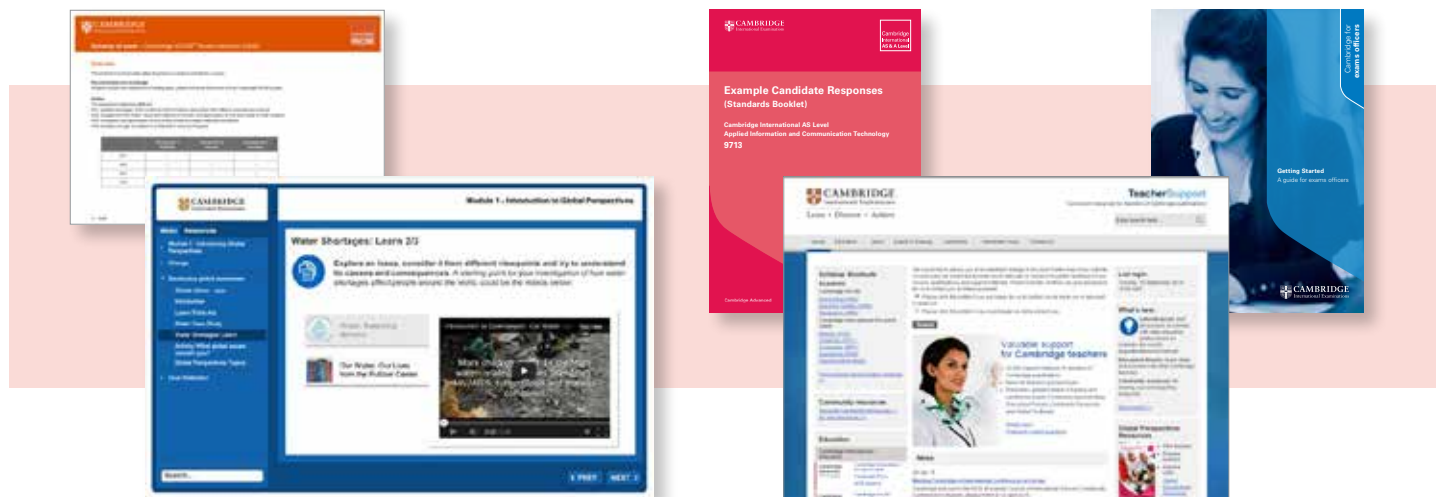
CAMBRIDGE

Scheme of work

CAMBRIDGE

Module 1 - Introduction to Global Perspectives

Water Shortages: Learn 2/3

Explore an issue, consider it from different viewpoints and try to understand its causes and consequences. A starting point for your investigation of how water shortages affect people around the world could be the videos below.

Our Water: Our Lives from the Pulitzer Center

Search...

< PREV NEXT >

CAMBRIDGE International Examinations

Cambridge International AS & A Level

Example Candidate Responses (Standards Booklet)

Cambridge International AS Level Applied Information and Communication Technology 9713

Cambridge Advanced

CAMBRIDGE International Examinations

Learn • Discover • Achieve

TeacherSupport

Valuable support for Cambridge teachers

Community resources

Education

News

Last login

What's new

Global Perspectives Resources

Cambridge for exams officers

Getting Started

A guide for exams officers

CAMBRIDGE International Examinations